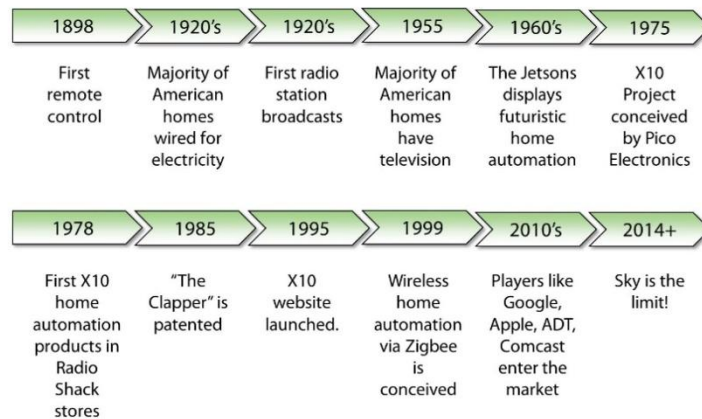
1898

First remote control

1920's

Majority of American homes wired for electricity

1920's

First radio station broadcasts

1955

Majority of American homes have television

1960's

The Jetsons displays futuristic home automation

1975

X10 Project conceived by Pico Electronics

1978

First X10 home automation products in Radio Shack stores

1985

"The Clapper" is patented

1995

X10 website launched.

1999

Wireless home automation via Zigbee is conceived

2010's

Players like Google, Apple, ADT, Comcast enter the market

2014+

Sky is the limit!